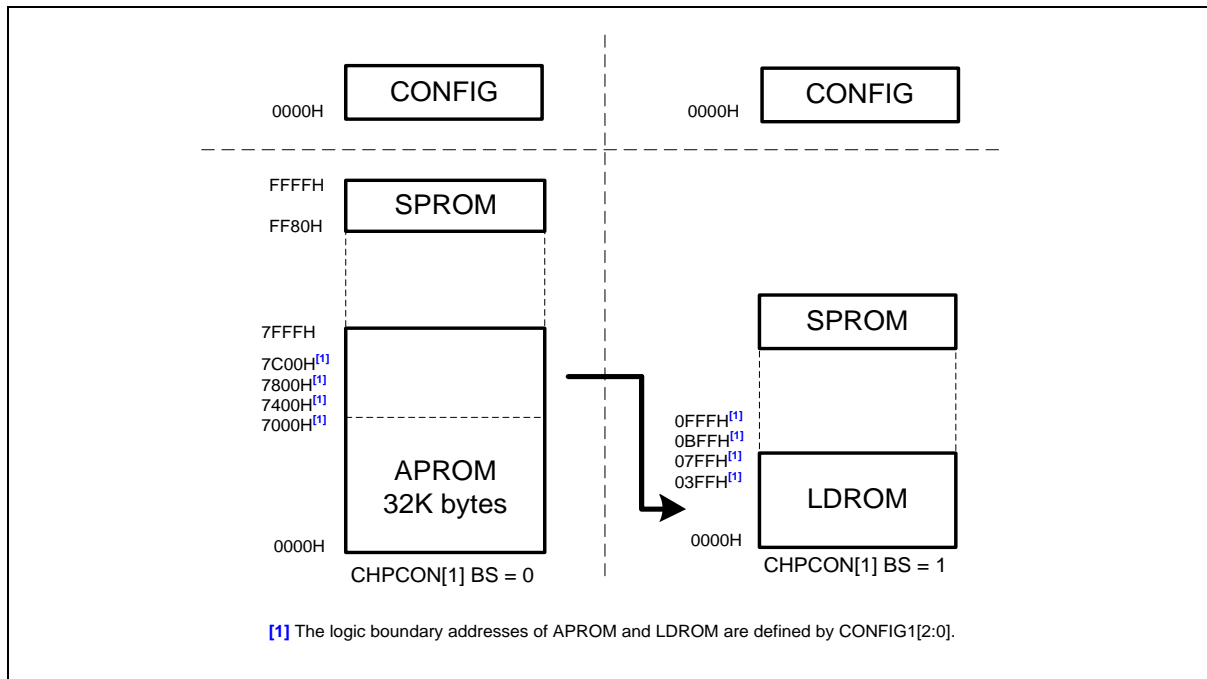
0000H
CONFIG

0000H
CONFIG

FFFFH
SPROM
FF80H

7FFFH
7C00H[1]
7800H[1]
7400H[1]
7000H[1]

APROM
32K bytes

0000H
CHPCON[1] BS = 0

SPROM

0FFFH[1]
0BFFH[1]
07FFH[1]
03FFH[1]

LDROM

0000H
CHPCON[1] BS = 1

[1] The logic boundary addresses of APROM and LDROM are defined by CONFIG1[2:0].